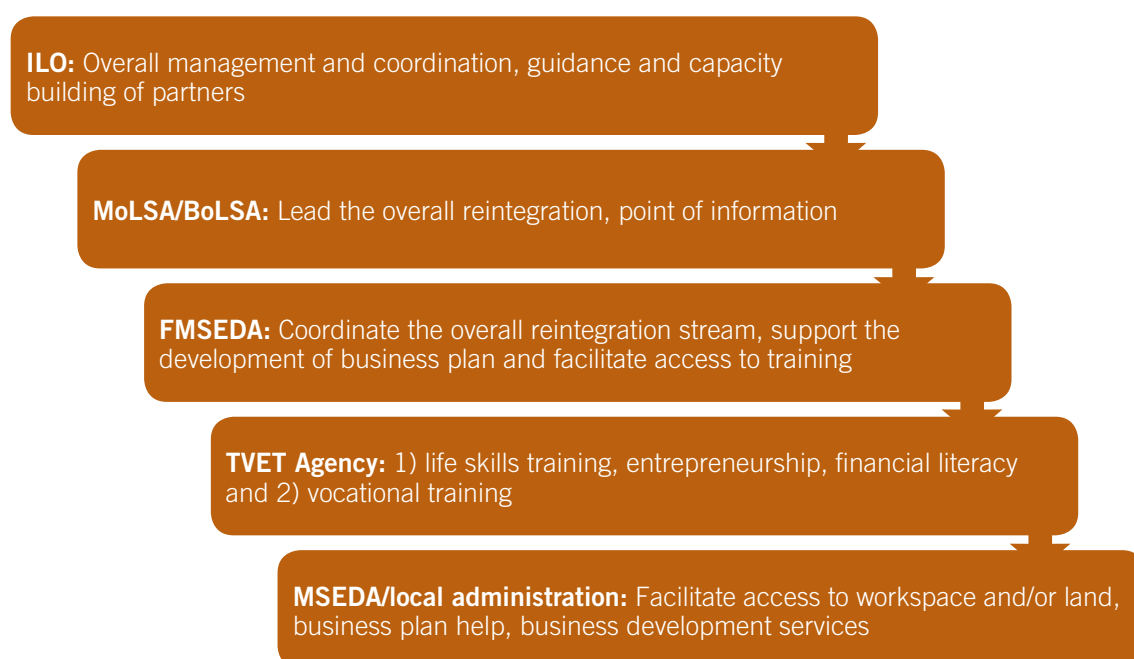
**ILO:** Overall management and coordination, guidance and capacity building of partners

**MoLSA/BoLSA:** Lead the overall reintegration, point of information

**FMSEDA:** Coordinate the overall reintegration stream, support the development of business plan and facilitate access to training

**TVET Agency:** 1) life skills training, entrepreneurship, financial literacy and 2) vocational training

**MSEDA/local administration:** Facilitate access to workspace and/or land, business plan help, business development services